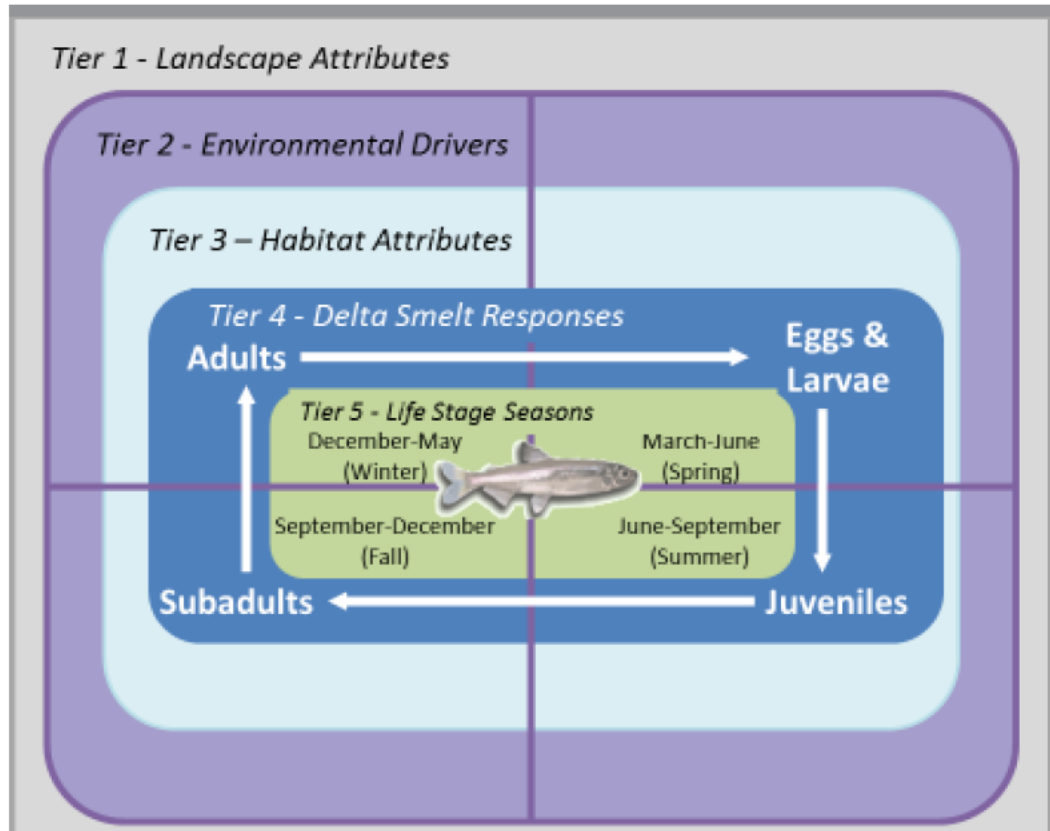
Tier 1 - Landscape Attributes

Tier 2 - Environmental Drivers

Tier 3 – Habitat Attributes

Tier 4 - Delta Smelt Responses

Adults

Eggs & Larvae

Tier 5 - Life Stage Seasons

December-May (Winter)

March-June (Spring)

September-December (Fall)

June-September (Summer)

Subadults

Juveniles